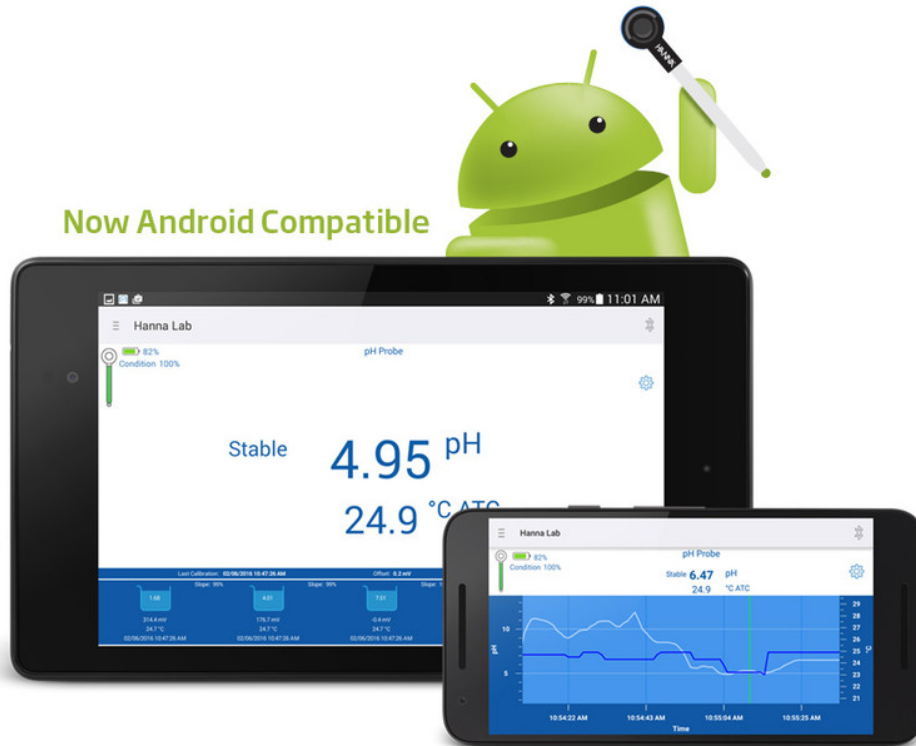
Now Android Compatible

HANNA

99% 11:01 AM

Hanna Lab

82%
Condition 100%

pH Probe

Stable 4.95 pH

24.9 °C ATC

Last Calibration: 02/06/2016 10:47:26 AM Slope: 99% Offset: 9.2 mV

Slope: 99% Slope: 99%

1.68
314.4 mV
24.7 °C
02/06/2016 10:47:26 AM

4.01
176.7 mV
24.7 °C
02/06/2016 10:47:26 AM

7.01
-9.4 mV
24.7 °C
02/06/2016 10:47:26 AM

Hanna Lab

82%
Condition 100%

pH Probe

Stable 6.47 pH
24.9 °C ATC

pH
10
5

29
28
27
26
25
24
23
22
21
°C

10:54:22 AM 10:54:43 AM 10:55:04 AM 10:55:25 AM
Time